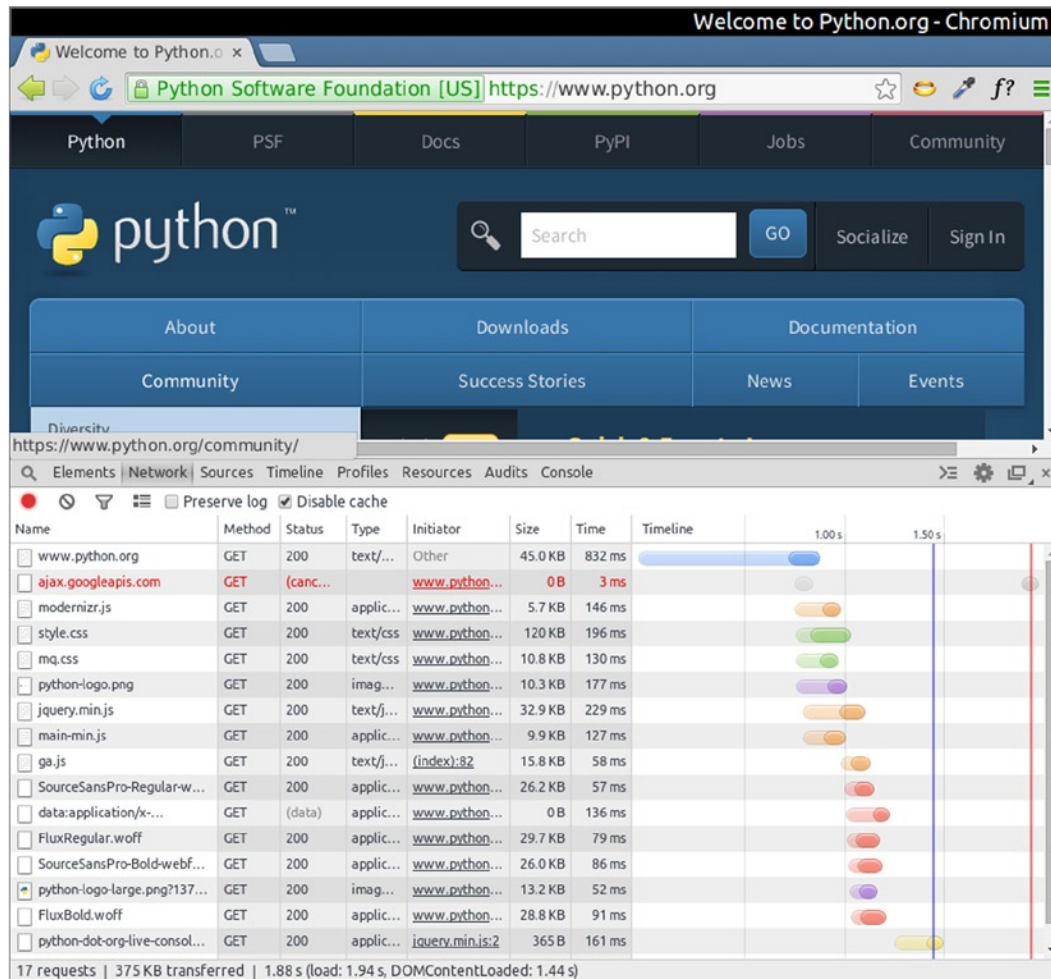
Welcome to Python.org - Chromium

Welcome to Python.o ×

Python Software Foundation [US] https://www.python.org

f?

Python PSF Docs PyPI Jobs Community

python™

Search GO Socialize Sign In

About Downloads Documentation

Community Success Stories News Events

Diversity

https://www.python.org/community/

Elements Network Sources Timeline Profiles Resources Audits Console

Preserve log Disable cache

| Name | Method | Status | Type | Initiator | Size | Time | Timeline 1.00 s 1.50 s |
|---|---|---|---|---|---|---|---|
| www.python.org | GET | 200 | text/... | Other | 45.0 KB | 832 ms | |
| ajax.googleapis.com | GET | (canc... | | www.python... | 0 B | 3 ms | |
| modernizr.js | GET | 200 | applic... | www.python... | 5.7 KB | 146 ms | |
| style.css | GET | 200 | text/css | www.python... | 120 KB | 196 ms | |
| mq.css | GET | 200 | text/css | www.python... | 10.8 KB | 130 ms | |
| python-logo.png | GET | 200 | imag... | www.python... | 10.3 KB | 177 ms | |
| jquery.min.js | GET | 200 | text/j... | www.python... | 32.9 KB | 229 ms | |
| main-min.js | GET | 200 | applic... | www.python... | 9.9 KB | 127 ms | |
| ga.js | GET | 200 | text/j... | (index):82 | 15.8 KB | 58 ms | |
| SourceSansPro-Regular-w... | GET | 200 | applic... | www.python... | 26.2 KB | 57 ms | |
| data:application/x-... | GET | (data) | applic... | www.python... | 0 B | 136 ms | |
| FluxRegular.woff | GET | 200 | applic... | www.python... | 29.7 KB | 79 ms | |
| SourceSansPro-Bold-webf... | GET | 200 | applic... | www.python... | 26.0 KB | 86 ms | |
| python-logo-large.png?137... | GET | 200 | imag... | www.python... | 13.2 KB | 52 ms | |
| FluxBold.woff | GET | 200 | applic... | www.python... | 28.8 KB | 91 ms | |
| python-dot-org-live-consol... | GET | 200 | applic... | jquery.min.js:2 | 365 B | 161 ms | |

17 requests | 375 KB transferred | 1.88 s (load: 1.94 s, DOMContentLoaded: 1.44 s)